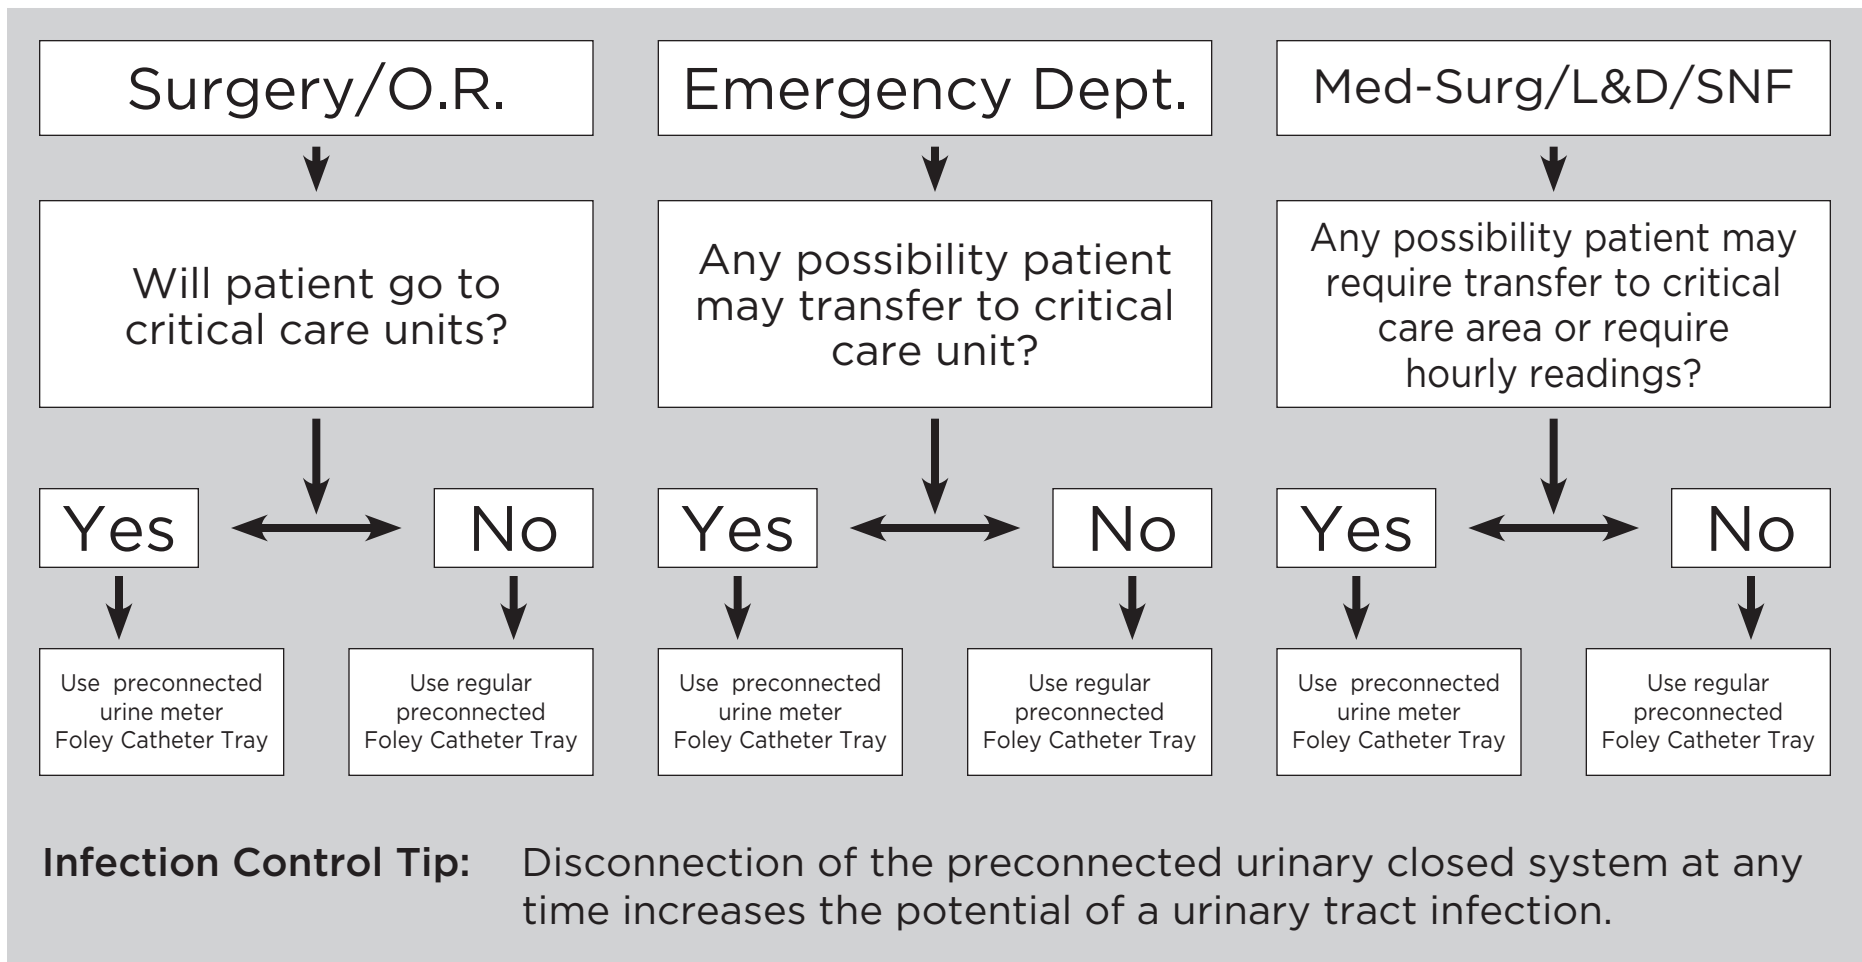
Surgery/O.R.

Will patient go to critical care units?

Yes

No

Use preconnected urine meter Foley Catheter Tray

Use regular preconnected Foley Catheter Tray

Emergency Dept.

Any possibility patient may transfer to critical care unit?

Yes

No

Use preconnected urine meter Foley Catheter Tray

Use regular preconnected Foley Catheter Tray

Med-Surg/L&D/SNF

Any possibility patient may require transfer to critical care area or require hourly readings?

Yes

No

Use preconnected urine meter Foley Catheter Tray

Use regular preconnected Foley Catheter Tray

Infection Control Tip: Disconnection of the preconnected urinary closed system at any time increases the potential of a urinary tract infection.